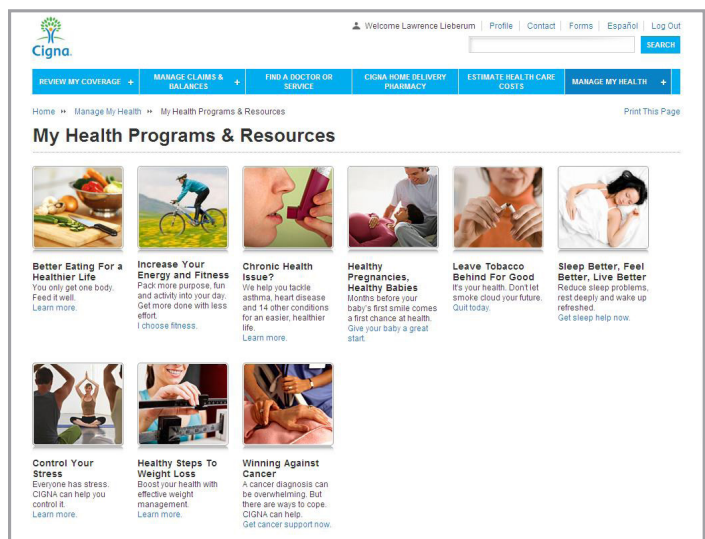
Cigna.

Welcome Lawrence Lieberum | Profile | Contact | Forms | Español | Log Out

SEARCH

REVIEW MY COVERAGE + | MANAGE CLAIMS & BALANCES + | FIND A DOCTOR OR SERVICE | CIGNA HOME DELIVERY PHARMACY | ESTIMATE HEALTH CARE COSTS | MANAGE MY HEALTH +

Home ›› Manage My Health ›› My Health Programs & Resources

Print This Page

My Health Programs & Resources

Better Eating For a Healthier Life
You only get one body. Feed it well.
Learn more.

Increase Your Energy and Fitness
Pack more purpose, fun and activity into your day. Get more done with less effort.
I choose fitness.

Chronic Health Issue?
We help you tackle asthma, heart disease and 14 other conditions for an easier, healthier life.
Learn more.

Healthy Pregnancies, Healthy Babies
Months before your baby's first smile comes a first chance at health.
Give your baby a great start.

Leave Tobacco Behind For Good
It's your health. Don't let smoke cloud your future.
Quit today.

Sleep Better, Feel Better, Live Better
Reduce sleep problems, rest deeply and wake up refreshed.
Get sleep help now.

Control Your Stress
Everyone has stress. CIGNA can help you control it.
Learn more.

Healthy Steps To Weight Loss
Boost your health with effective weight management.
Learn more.

Winning Against Cancer
A cancer diagnosis can be overwhelming. But there are ways to cope. CIGNA can help.
Get cancer support now.